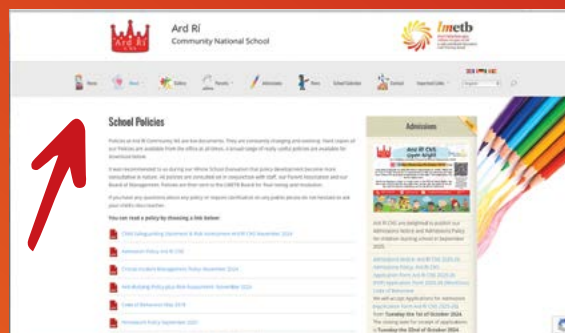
Ard Rí
Community National School

lmetb

Home About Gallery Parents Admissions News School Calendar Contact Important Links

School Policies

Policies at Ard Rí Community NS are live documents. They are constantly changing and evolving. Hard copies of our Policies are available from the office at all times. A broad range of really useful policies are available for download below.

It was recommended to us during our Whole School Evaluation that policy development become more consultative in nature. All policies are consulted on in conjunction with staff, our Parent Association and our Board of Management. Policies are then sent to the LMETB Board for final noting and ratification.

If you have any questions about any policy or require clarification on any publish please do not hesitate to ask your child's class teacher.

You can read a policy by choosing a link below:

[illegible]

Admission Policy Ard Rí CNS

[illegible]

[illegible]

Code of Behaviour May 2018

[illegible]

Admission

Ard Rí CNS Open Night

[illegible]